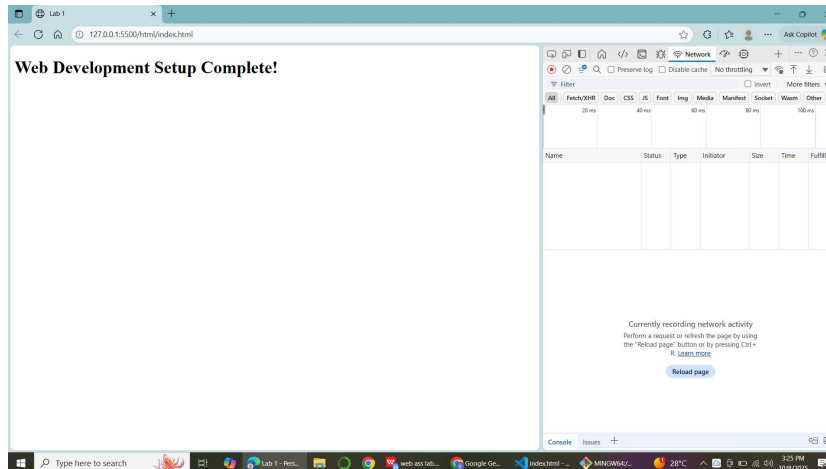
Lab 1

127.0.0.1:5500/html/index.html

Ask Copilot

Web Development Setup Complete!

Network

Preserve log  Disable cache  No throttling

Filter

Invert  More filters

All  Fetch/XHR  Doc  CSS  JS  Font  Img  Media  Manifest  Socket  Wasm  Other

20 ms  40 ms  60 ms  80 ms  100 ms

| Name | Status | Type | Initiator | Size | Time | Fulfill |
|---|---|---|---|---|---|---|

Currently recording network activity

Perform a request or refresh the page by using the "Reload page" button or by pressing Ctrl + R. Learn more

Reload page

Console  Issues  +

Type here to search

Lab 1 - Pers...

web ass lab...

Google Ge...

index.html - ...

MINGW64:/...

28°C

3:25 PM
10/9/2025